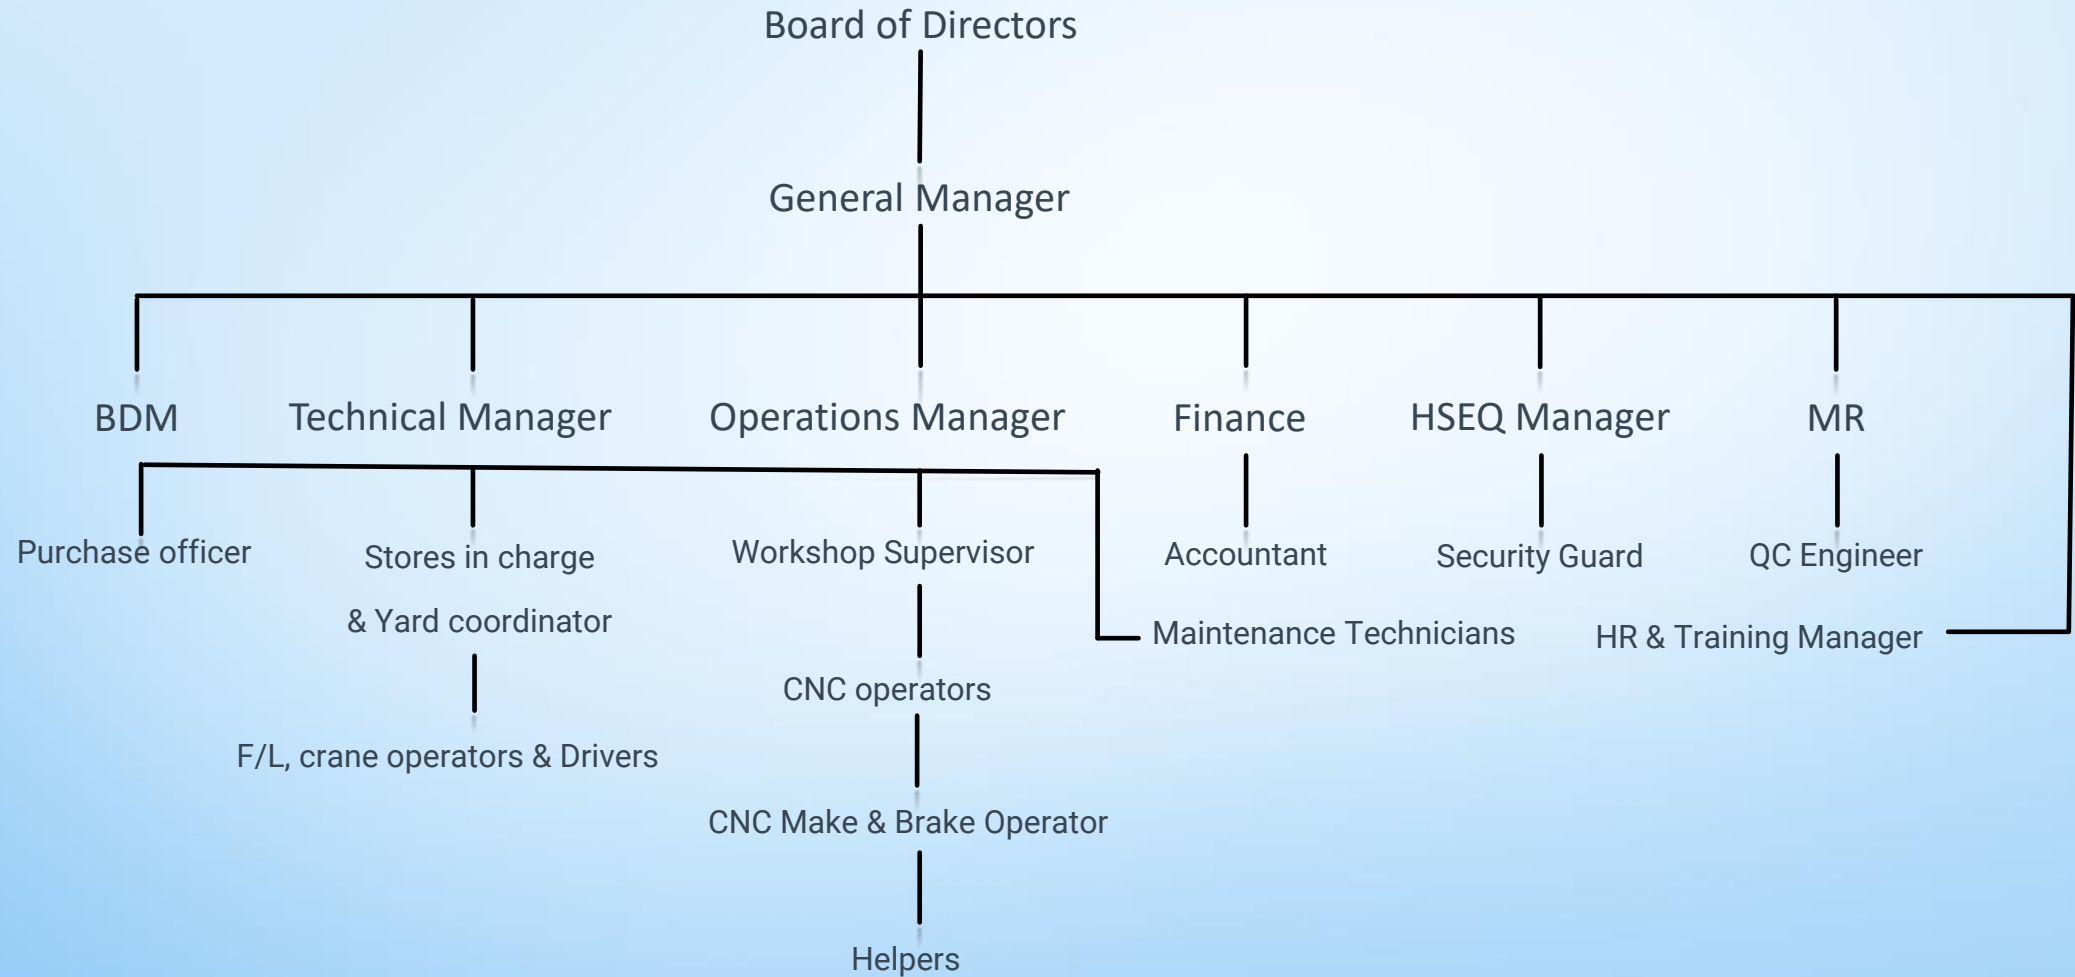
Board of Directors

General Manager

BDM

Technical Manager

Operations Manager

Finance

HSEQ Manager

MR

Purchase officer

Stores in charge
& Yard coordinator

F/L, crane operators & Drivers

Workshop Supervisor

CNC operators

CNC Make & Brake Operator

Helpers

Maintenance Technicians

Accountant

Security Guard

QC Engineer

HR & Training Manager